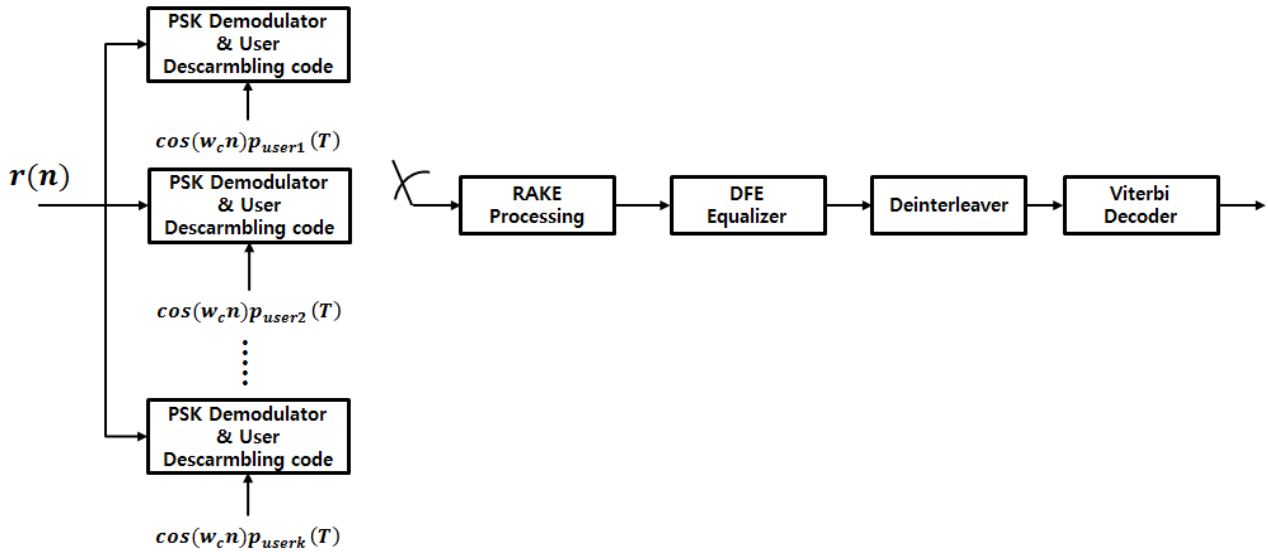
PSK Demodulator & User Descarmbling code

$cos(w_c n)p_{user1}(T)$

$r(n)$

PSK Demodulator & User Descarmbling code

$cos(w_c n)p_{user2}(T)$

PSK Demodulator & User Descarmbling code

$cos(w_c n)p_{userk}(T)$

RAKE Processing

DFE Equalizer

Deinterleaver

Viterbi Decoder